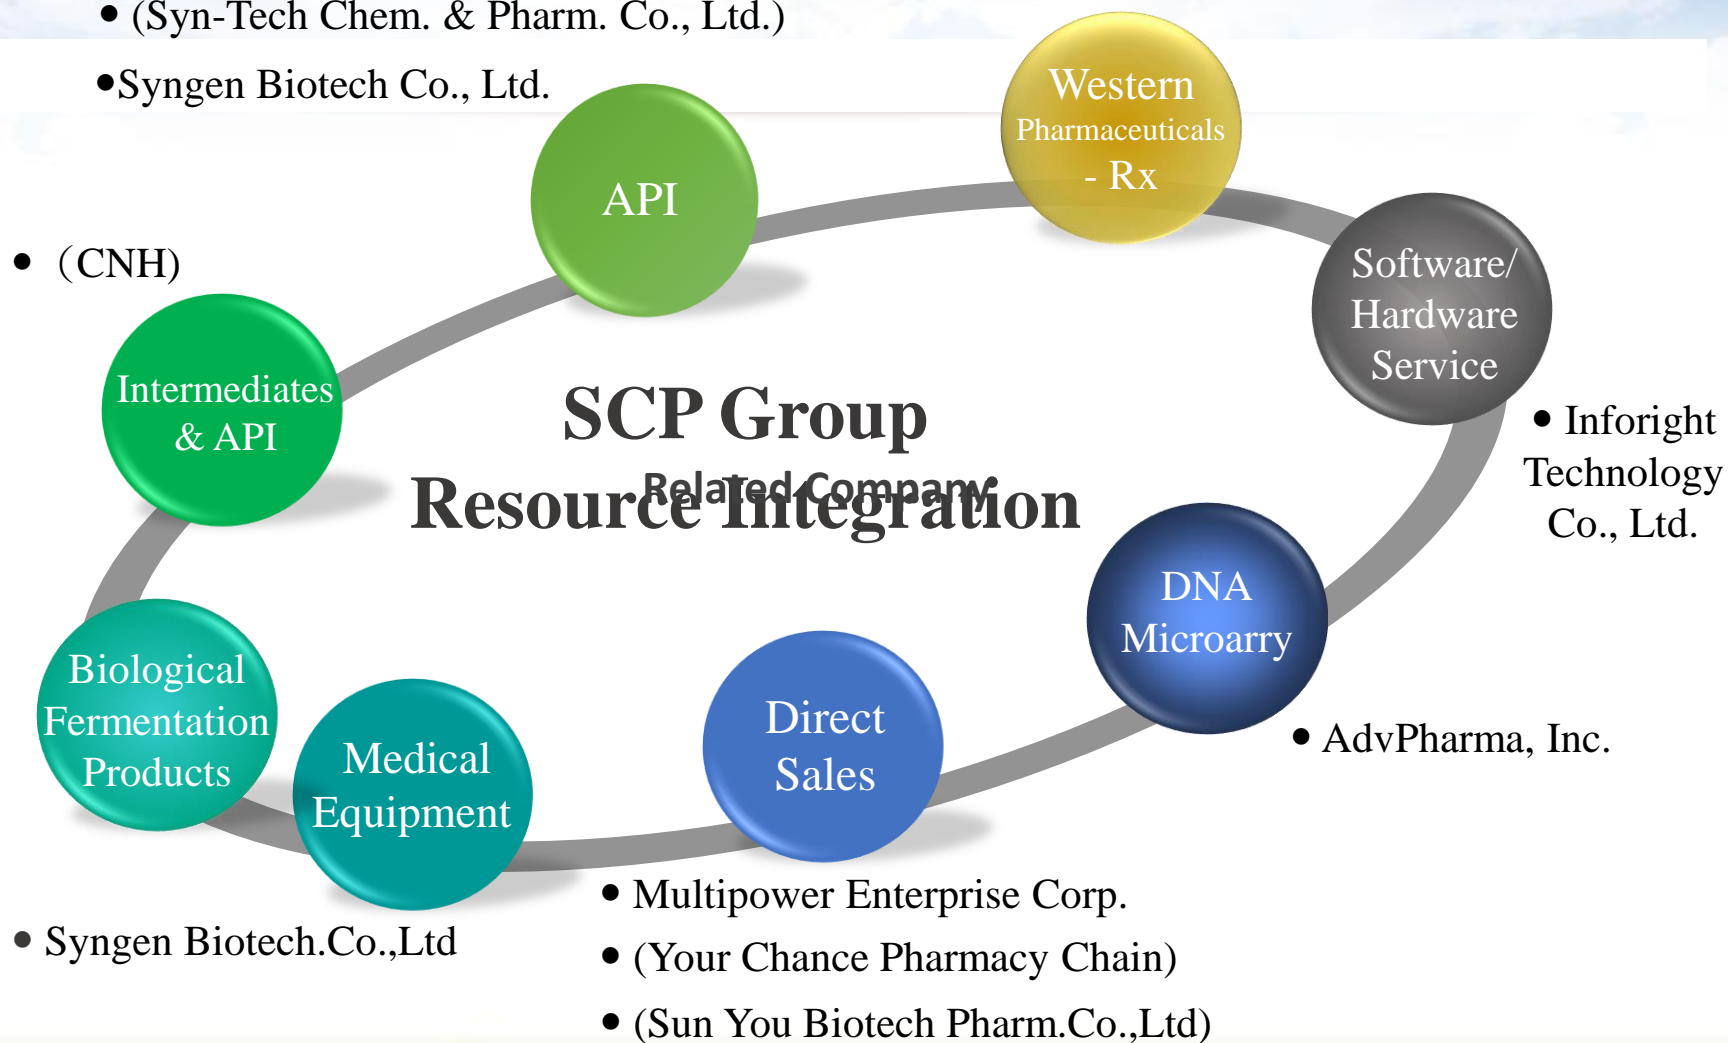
• (Syn-Tech Chem. & Pharm. Co., Ltd.)

•Syngen Biotech Co., Ltd.

API

Western Pharmaceuticals - Rx

• (CNH)

Intermediates & API

SCP Group

Resource Integration

Related Company

Software/ Hardware Service

• Inforight Technology Co., Ltd.

DNA Microarry

• AdvPharma, Inc.

Biological Fermentation Products

Medical Equipment

Direct Sales

• Syngen Biotech.Co.,Ltd

• Multipower Enterprise Corp.

• (Your Chance Pharmacy Chain)

• (Sun You Biotech Pharm.Co.,Ltd)